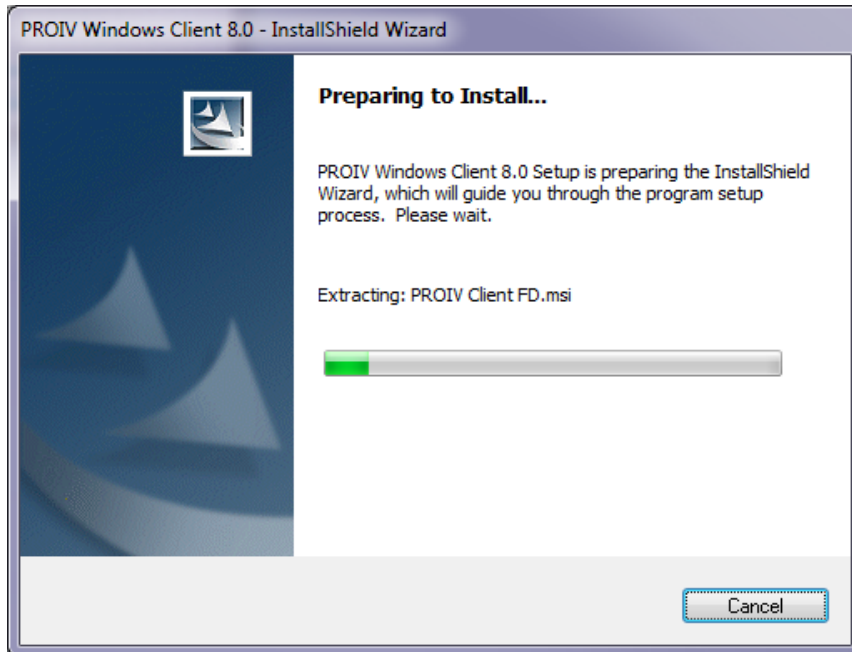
PROIV Windows Client 8.0 - InstallShield Wizard

Preparing to Install...

PROIV Windows Client 8.0 Setup is preparing the InstallShield Wizard, which will guide you through the program setup process. Please wait.

Extracting: PROIV Client FD.msi

Cancel